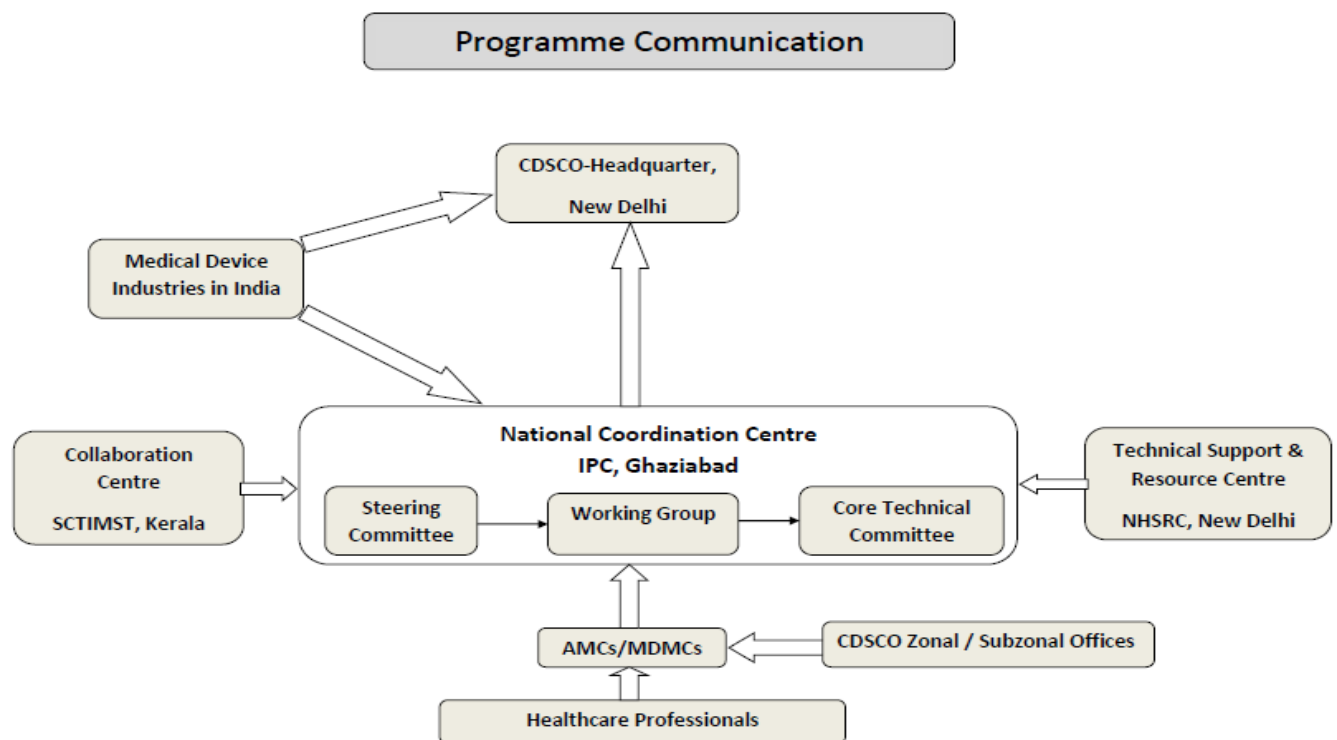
Programme Communication

CDSCO-Headquarter, New Delhi

Medical Device Industries in India

Collaboration Centre
SCTIMST, Kerala

National Coordination Centre
IPC, Ghaziabad

Steering Committee

Working Group

Core Technical Committee

Technical Support & Resource Centre
NHSRC, New Delhi

AMCs/MDMCs

CDSCO Zonal / Subzonal Offices

Healthcare Professionals